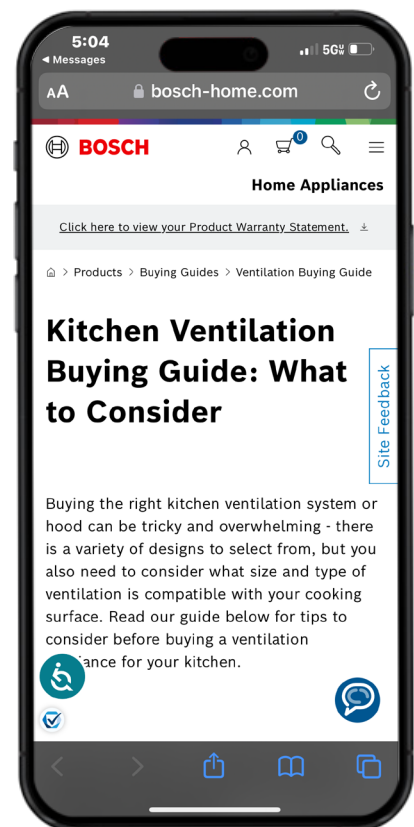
5:04
◀ Messages
5G

AA bosch-home.com

BOSCH

0

Home Appliances

Click here to view your Product Warranty Statement.

> Products > Buying Guides > Ventilation Buying Guide

Kitchen Ventilation Buying Guide: What to Consider

Site Feedback

Buying the right kitchen ventilation system or hood can be tricky and overwhelming - there is a variety of designs to select from, but you also need to consider what size and type of ventilation is compatible with your cooking surface. Read our guide below for tips to consider before buying a ventilation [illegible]iance for your kitchen.